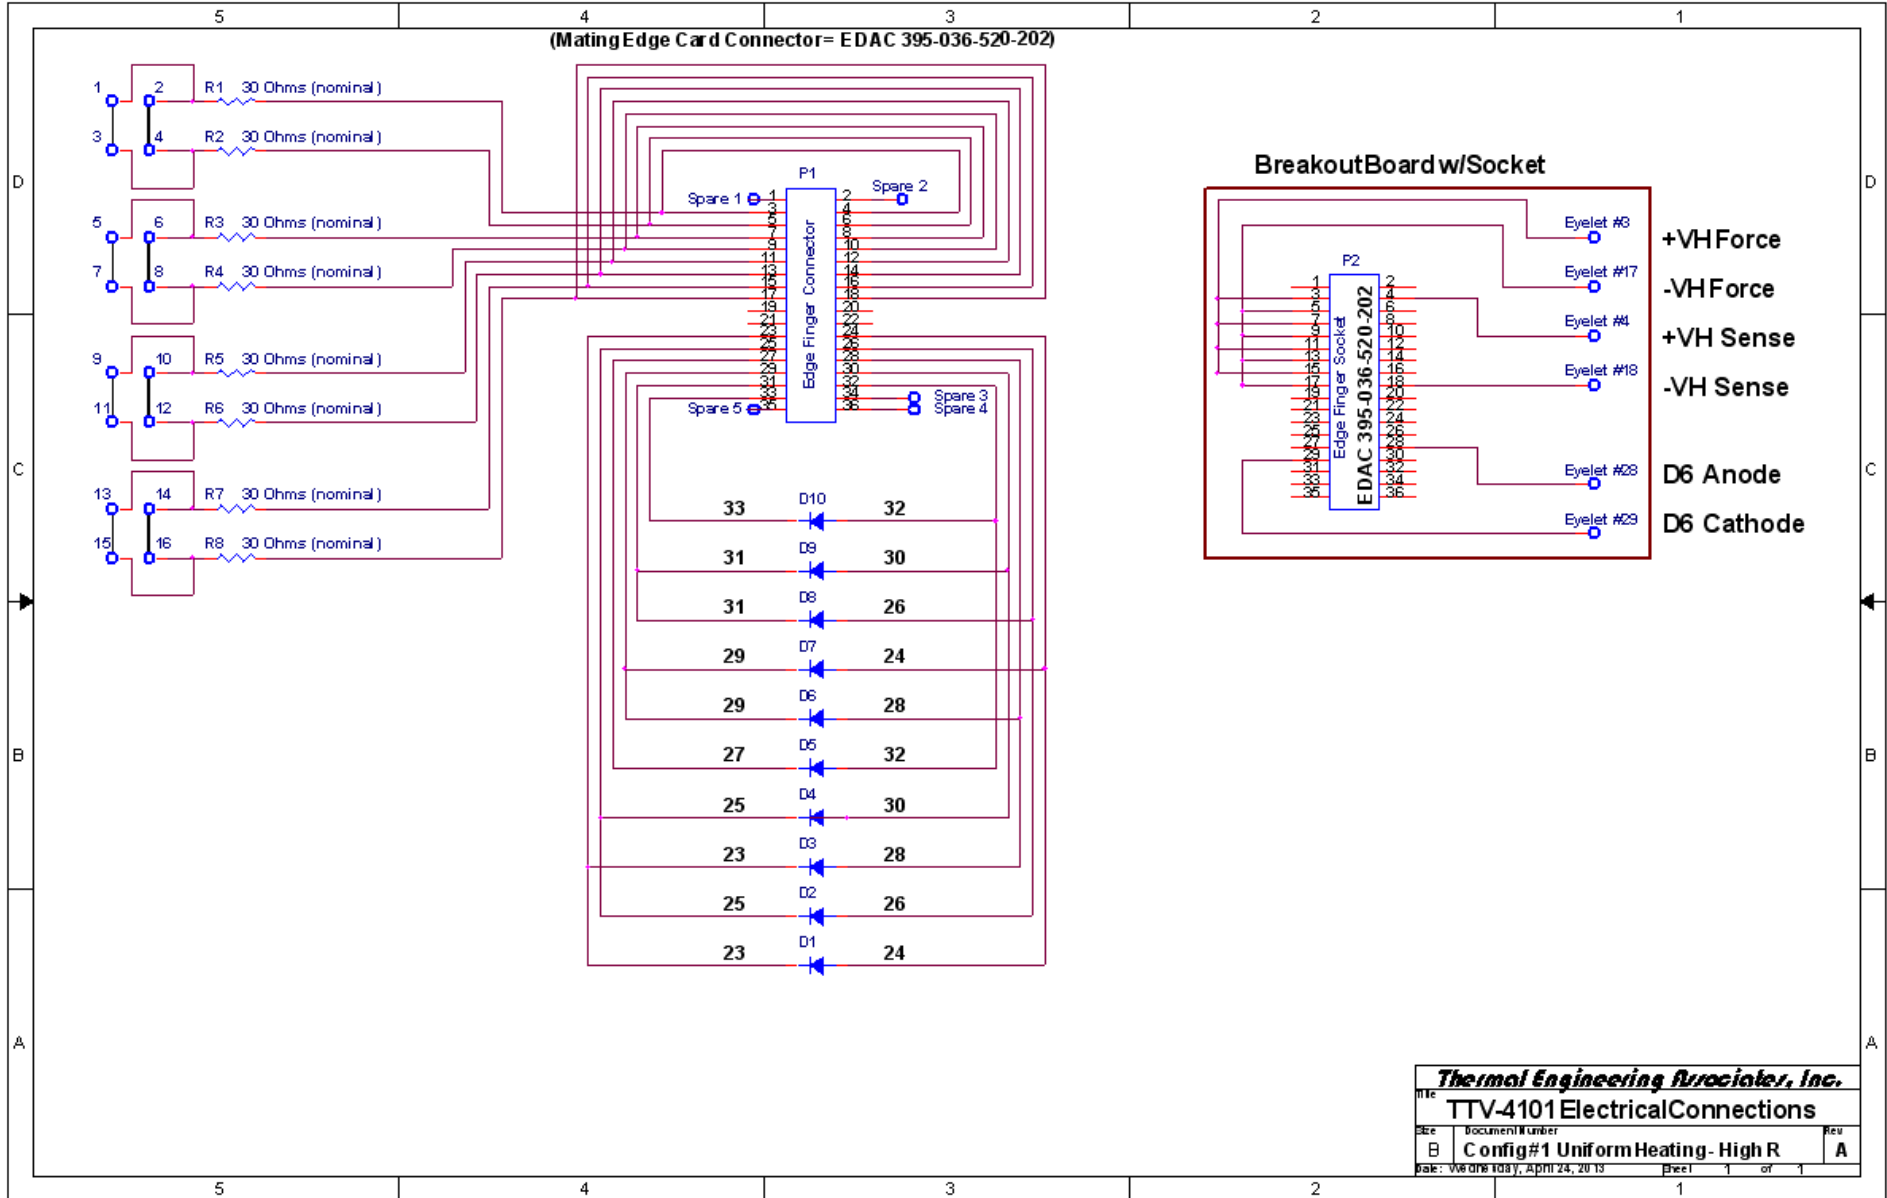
5 4 3 2 1

(Mating Edge Card Connector= EDAC 395-036-520-202)

D

1 2 R1 30 Ohms (nominal)
3 4 R2 30 Ohms (nominal)
5 6 R3 30 Ohms (nominal)
7 8 R4 30 Ohms (nominal)
9 10 R5 30 Ohms (nominal)
11 12 R6 30 Ohms (nominal)
13 14 R7 30 Ohms (nominal)
15 16 R8 30 Ohms (nominal)

P1
Spare 1 Spare 2
Edge Finger Connector
1 3 5 7 9 11 13 15 17 19 21 23 25 27 29 31 33 35
2 4 6 8 10 12 14 16 18 20 22 24 26 28 30 32 34 36
Spare 5 Spare 3 Spare 4

33 D10 32
31 D9 30
31 D8 26
29 D7 24
29 D6 28
27 D5 32
25 D4 30
23 D3 28
25 D2 26
23 D1 24

Breakout Board w/Socket
P2
Edge Finger Socket
EDAC 395-036-520-202
1 3 5 7 9 11 13 15 17 19 21 23 25 27 29 31 33 35
2 4 6 8 10 12 14 16 18 20 22 24 26 28 30 32 34 36
Eyelet #3 +VH Force
Eyelet #17 -VH Force
Eyelet #4 +VH Sense
Eyelet #18 -VH Sense
Eyelet #28 D6 Anode
Eyelet #29 D6 Cathode

C
B
A

Thermal Engineering Associates, Inc.
Title
TTV-4101 Electrical Connections
Size B
Document Number
Config#1 Uniform Heating - High R
Rev A
Date: Wednesday, April 24, 2013 Sheet 1 of 1

5 4 3 2 1